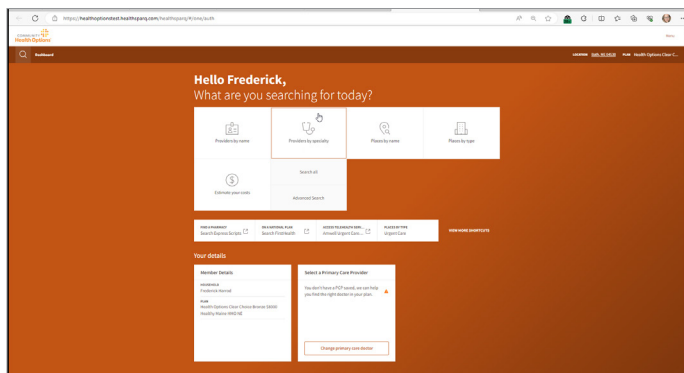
https://healthoptionstest.healthsparq.com/healthsparq/#/one/auth

COMMUNITY Health Options

Menu

Dashboard

LOCATION Bath, ME 04530 PLAN Health Options Clear C...

Hello Frederick,
What are you searching for today?

Providers by name

Providers by specialty

Places by name

Places by type

Estimate your costs

Search all

Advanced Search

FIND A PHARMACY
Search Express Scripts

ON A NATIONAL PLAN
Search FirstHealth

ACCESS TELEHEALTH SERV...
Amwell Urgent Care...

PLACES BY TYPE
Urgent Care

VIEW MORE SHORTCUTS

Your details

Member Details

PROVIDERS
Frederick Wenzel

PLAN
Health Options Clear Choice Bronze $6000 Healthy Maine (HMO M)

Select a Primary Care Provider

You don't have a PCP saved, we can help you find the right doctor in your plan.

Change primary care doctor